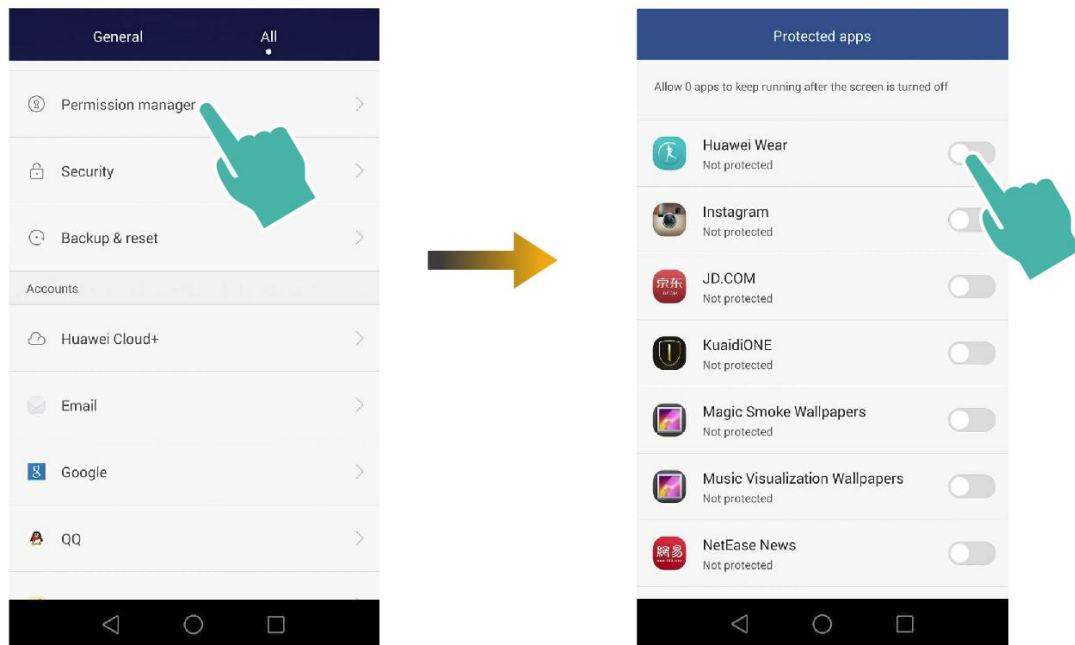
General All

Permission manager

Security

Backup & reset

Accounts

Huawei Cloud+

Email

Google

QQ

Protected apps

Allow 0 apps to keep running after the screen is turned off

Huawei Wear
Not protected

Instagram
Not protected

JD.COM
Not protected

KuaidiONE
Not protected

Magic Smoke Wallpapers
Not protected

Music Visualization Wallpapers
Not protected

NetEase News
Not protected